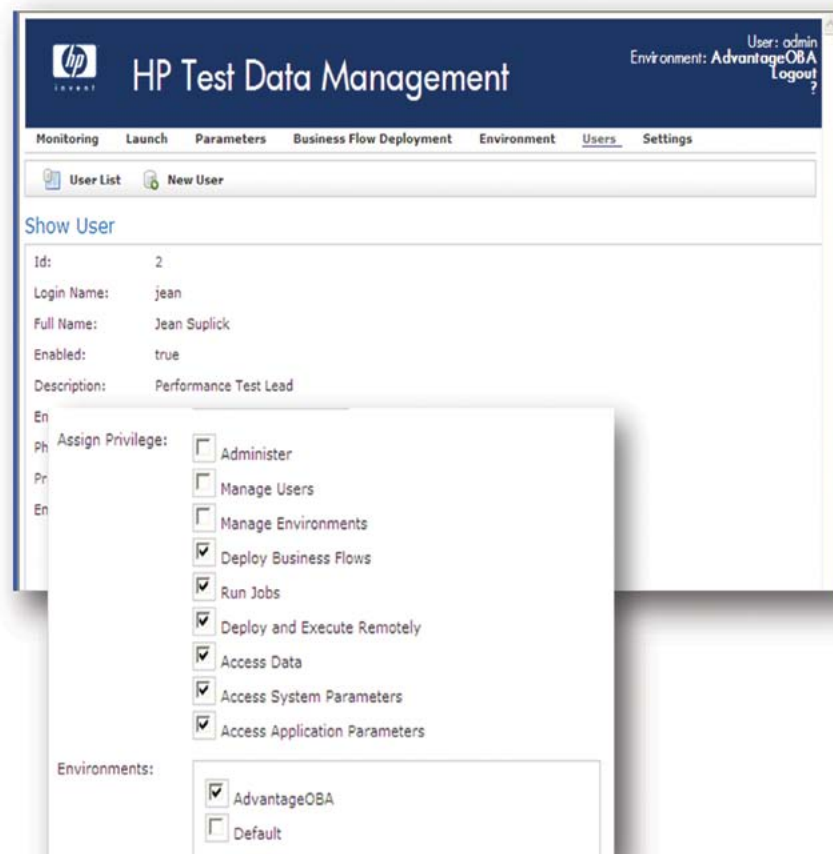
invent

HP Test Data Management

User: admin
Environment: AdvantageOBA
Logout
?

Monitoring Launch Parameters Business Flow Deployment Environment Users Settings

User List New User

Show User

Id: 2

Login Name: jean

Full Name: Jean Suplick

Enabled: true

Description: Performance Test Lead

En

Ph

Pr

En

Assign Privilege:

Administer

Manage Users

Manage Environments

Deploy Business Flows

Run Jobs

Deploy and Execute Remotely

Access Data

Access System Parameters

Access Application Parameters

Environments:

AdvantageOBA

Default